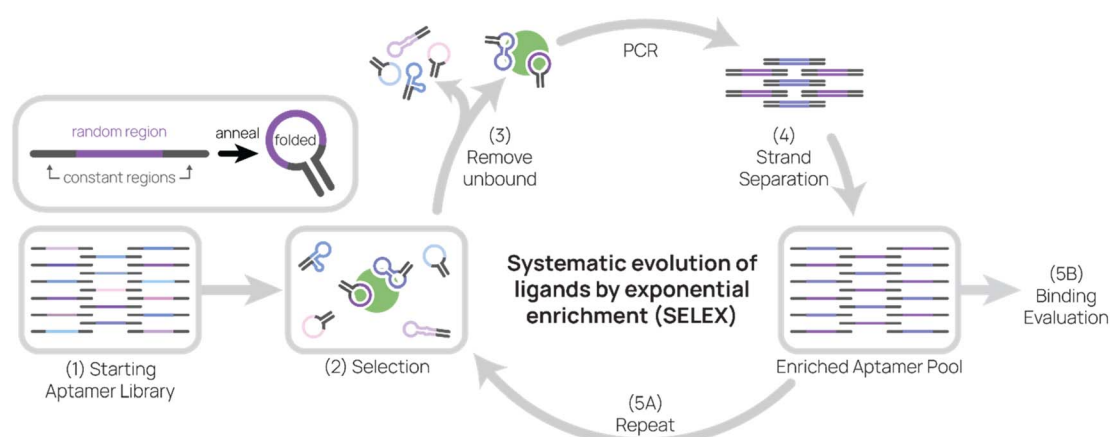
random region

anneal

folded

constant regions

PCR

(3)
Remove
unbound

(4)
Strand
Separation

(1) Starting
Aptamer Library

(2) Selection

Systematic evolution of ligands by exponential enrichment (SELEX)

Enriched Aptamer Pool

(5B)
Binding
Evaluation

(5A)
Repeat